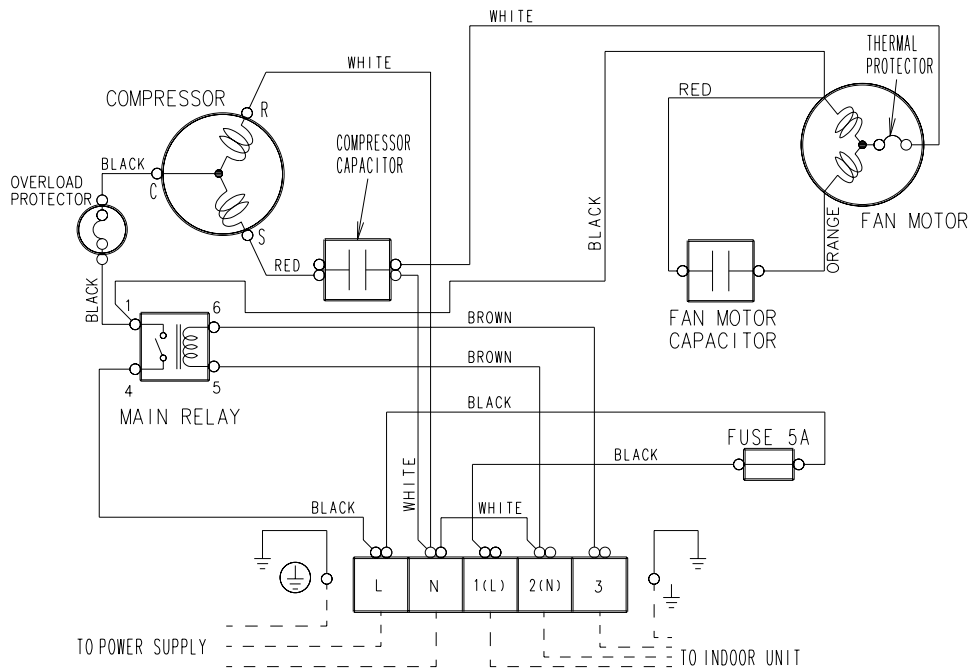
WHITE
WHITE
THERMAL PROTECTOR
COMPRESSOR
R
RED
COMPRESSOR CAPACITOR
BLACK
OVERLOAD PROTECTOR
C
S
BLACK
FAN MOTOR
RED
ORANGE
BLACK
1
6
BROWN
FAN MOTOR CAPACITOR
BROWN
4
5
MAIN RELAY
BLACK
FUSE 5A
BLACK
WHITE
BLACK
WHITE
L
N
1(L)
2(N)
3
TO POWER SUPPLY
TO INDOOR UNIT